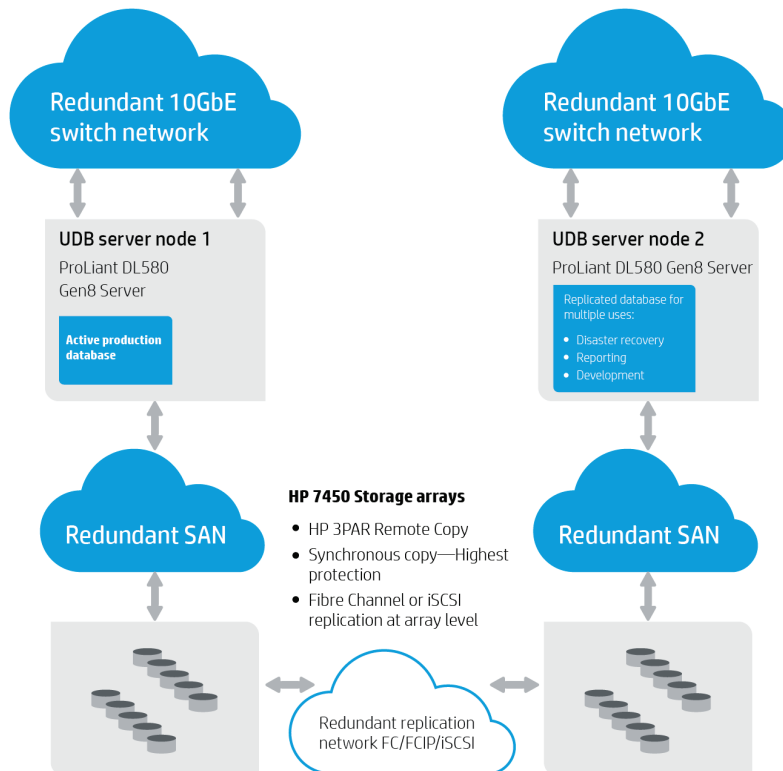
Redundant 10GbE switch network

Redundant 10GbE switch network

UDB server node 1
ProLiant DL580 Gen8 Server

Active production database

UDB server node 2
ProLiant DL580 Gen8 Server

Replicated database for multiple uses:
• Disaster recovery
• Reporting
• Development

Redundant SAN

HP 7450 Storage arrays
• HP 3PAR Remote Copy
• Synchronous copy—Highest protection
• Fibre Channel or iSCSI replication at array level

Redundant SAN

Redundant replication network FC/FCIP/iSCSI